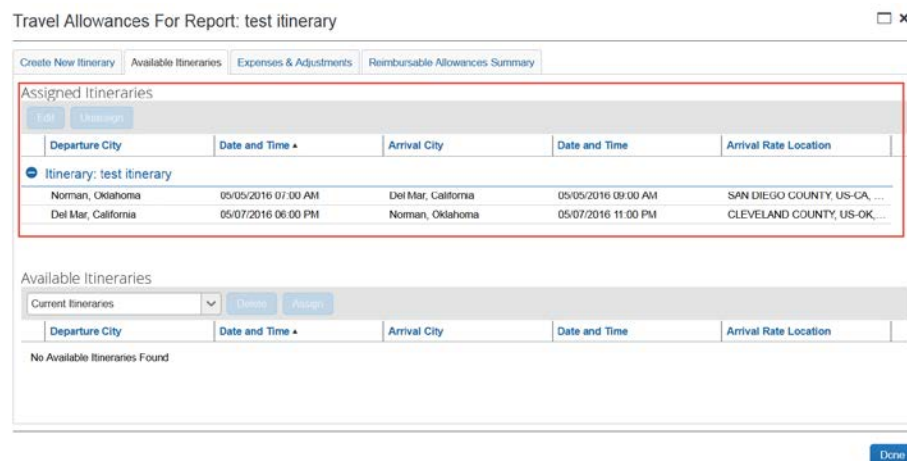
Travel Allowances For Report: test itinerary

Create New Itinerary | Available Itineraries | Expenses & Adjustments | Reimbursable Allowances Summary

Assigned Itineraries

Edit | Unassign

| Departure City | Date and Time ▲ | Arrival City | Date and Time | Arrival Rate Location |
|---|---|---|---|---|
| Itinerary: test itinerary | | | | |
| Norman, Oklahoma | 05/05/2016 07:00 AM | Del Mar, California | 05/05/2016 09:00 AM | SAN DIEGO COUNTY, US-CA, ... |
| Del Mar, California | 05/07/2016 06:00 PM | Norman, Oklahoma | 05/07/2016 11:00 PM | CLEVELAND COUNTY, US-OK,... |

Available Itineraries

Current Itineraries | Delete | Assign

| Departure City | Date and Time ▲ | Arrival City | Date and Time | Arrival Rate Location |
|---|---|---|---|---|

No Available Itineraries Found

Done